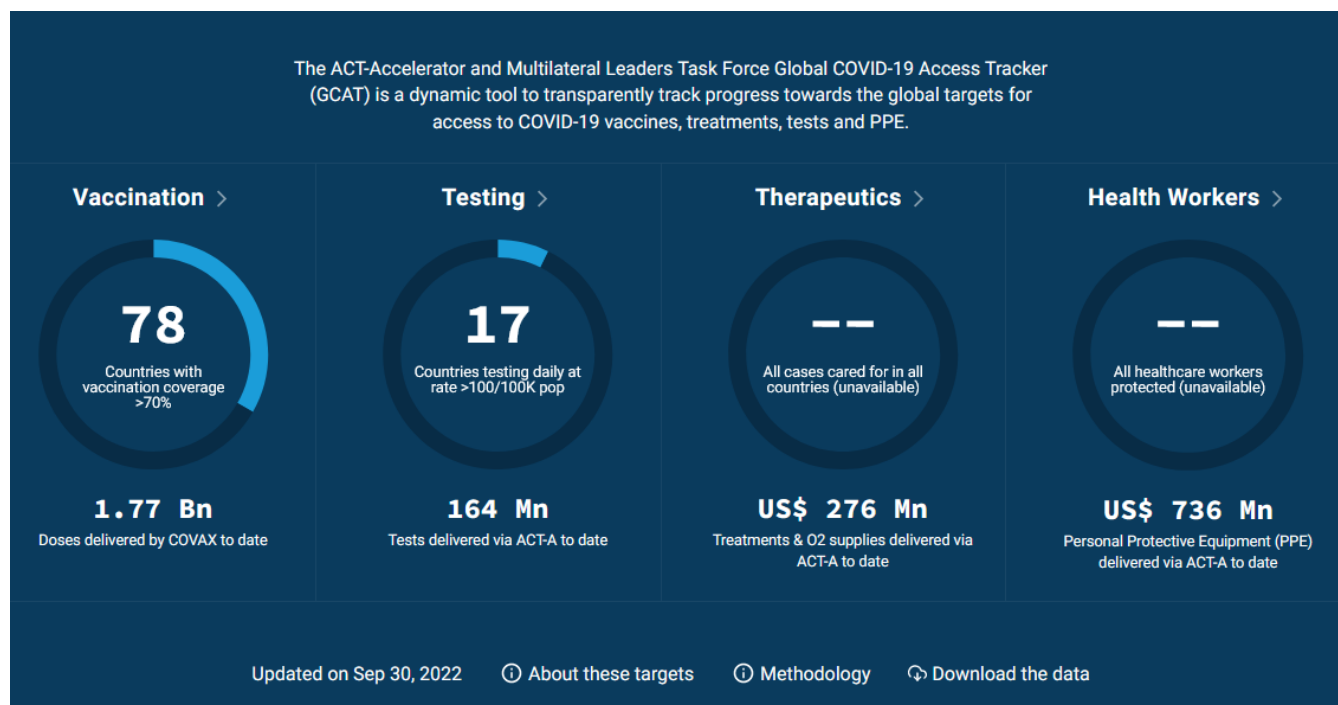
The ACT-Accelerator and Multilateral Leaders Task Force Global COVID-19 Access Tracker (GCAT) is a dynamic tool to transparently track progress towards the global targets for access to COVID-19 vaccines, treatments, tests and PPE.

Vaccination >

78
Countries with vaccination coverage >70%

1.77 Bn
Doses delivered by COVAX to date

Testing >

17
Countries testing daily at rate >100/100K pop

164 Mn
Tests delivered via ACT-A to date

Therapeutics >

--
All cases cared for in all countries (unavailable)

US$ 276 Mn
Treatments & O2 supplies delivered via ACT-A to date

Health Workers >

--
All healthcare workers protected (unavailable)

US$ 736 Mn
Personal Protective Equipment (PPE) delivered via ACT-A to date

Updated on Sep 30, 2022 About these targets Methodology Download the data